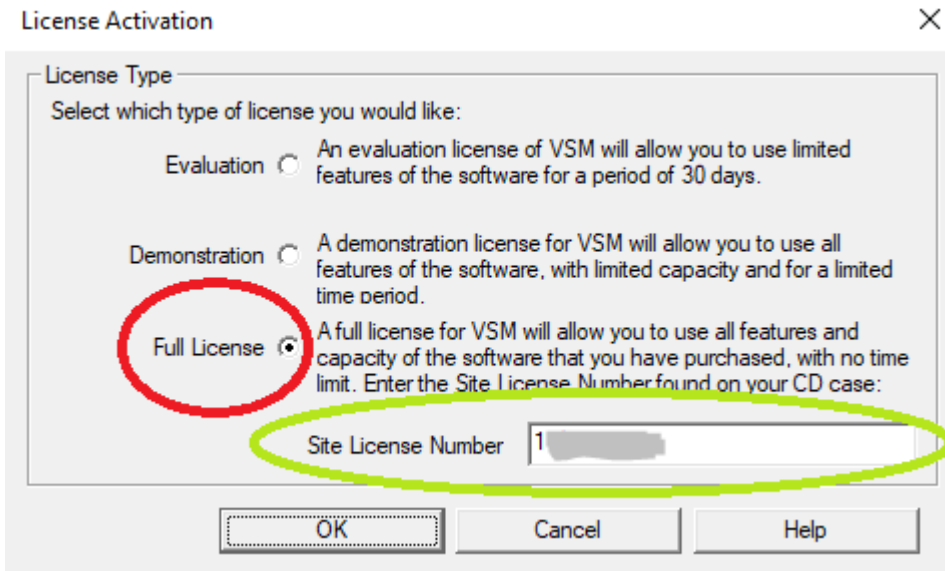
License Activation

License Type

Select which type of license you would like:

Evaluation An evaluation license of VSM will allow you to use limited features of the software for a period of 30 days.

Demonstration A demonstration license for VSM will allow you to use all features of the software, with limited capacity and for a limited time period.

Full License A full license for VSM will allow you to use all features and capacity of the software that you have purchased, with no time limit. Enter the Site License Number found on your CD case:

Site License Number 1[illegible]

OK Cancel Help